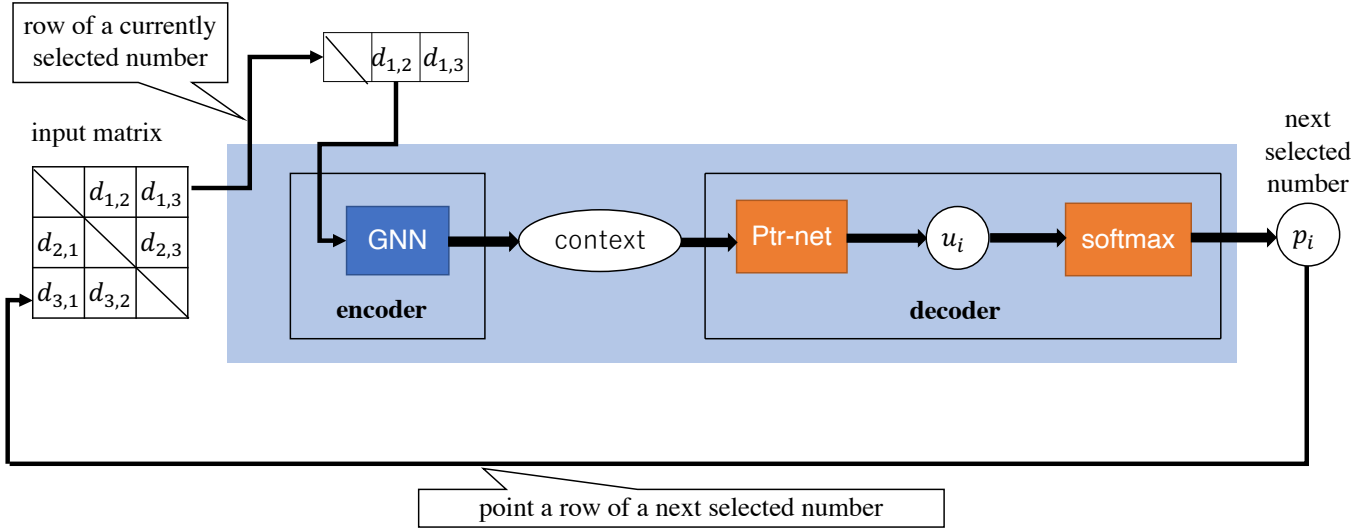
row of a currently selected number

| | $d_{1,2}$ | $d_{1,3}$ |
|---|---|---|

input matrix

| | $d_{1,2}$ | $d_{1,3}$ |
|---|---|---|
| $d_{2,1}$ | | $d_{2,3}$ |
| $d_{3,1}$ | $d_{3,2}$ | |

GNN

encoder

context

Ptr-net

$u_i$

softmax

decoder

next selected number

$p_i$

point a row of a next selected number